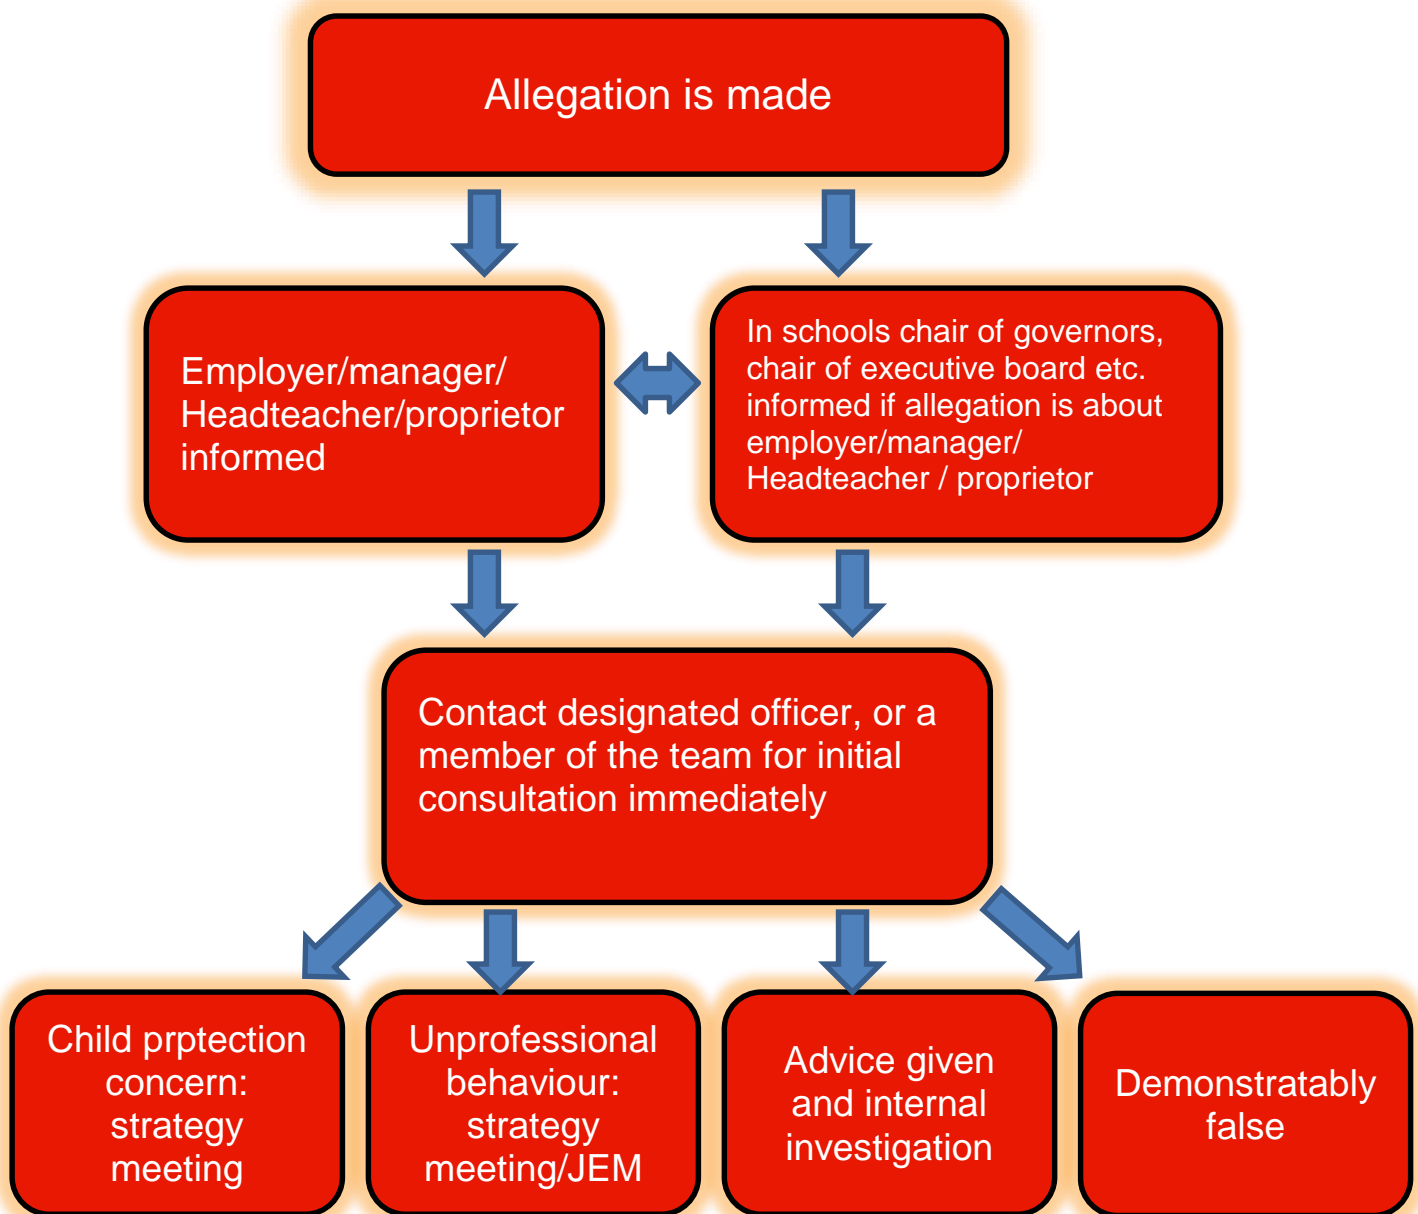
Allegation is made

Employer/manager/ Headteacher/proprietor informed

In schools chair of governors, chair of executive board etc. informed if allegation is about employer/manager/ Headteacher / proprietor

Contact designated officer, or a member of the team for initial consultation immediately

Child prptection concern: strategy meeting

Unprofessional behaviour: strategy meeting/JEM

Advice given and internal investigation

Demonstratably false